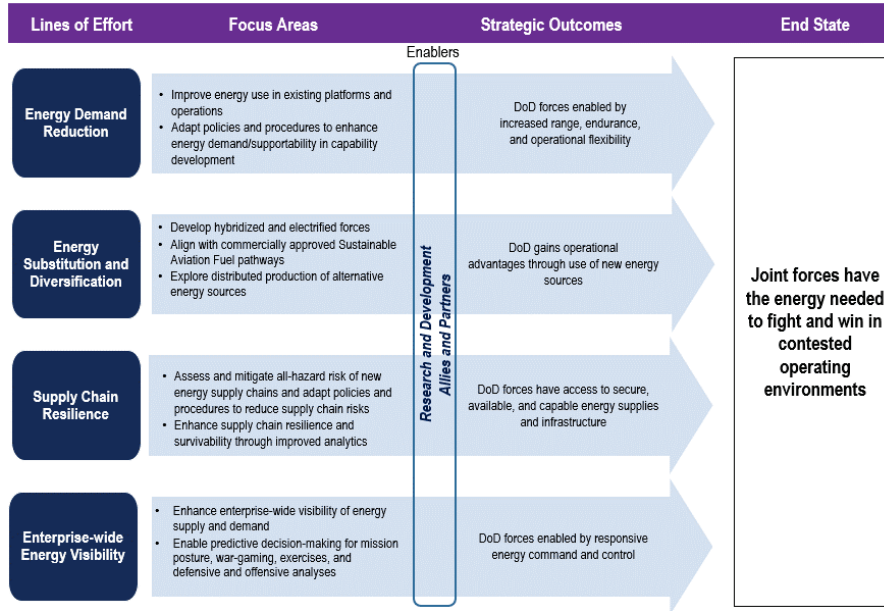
Lines of Effort | Focus Areas | Strategic Outcomes | End State

Enablers

Energy Demand Reduction

• Improve energy use in existing platforms and operations
• Adapt policies and procedures to enhance energy demand/supportability in capability development

DoD forces enabled by increased range, endurance, and operational flexibility

Energy Substitution and Diversification

• Develop hybridized and electrified forces
• Align with commercially approved Sustainable Aviation Fuel pathways
• Explore distributed production of alternative energy sources

DoD gains operational advantages through use of new energy sources

Supply Chain Resilience

• Assess and mitigate all-hazard risk of new energy supply chains and adapt policies and procedures to reduce supply chain risks
• Enhance supply chain resilience and survivability through improved analytics

DoD forces have access to secure, available, and capable energy supplies and infrastructure

Enterprise-wide Energy Visibility

• Enhance enterprise-wide visibility of energy supply and demand
• Enable predictive decision-making for mission posture, war-gaming, exercises, and defensive and offensive analyses

DoD forces enabled by responsive energy command and control

Research and Development
Allies and Partners

Joint forces have the energy needed to fight and win in contested operating environments